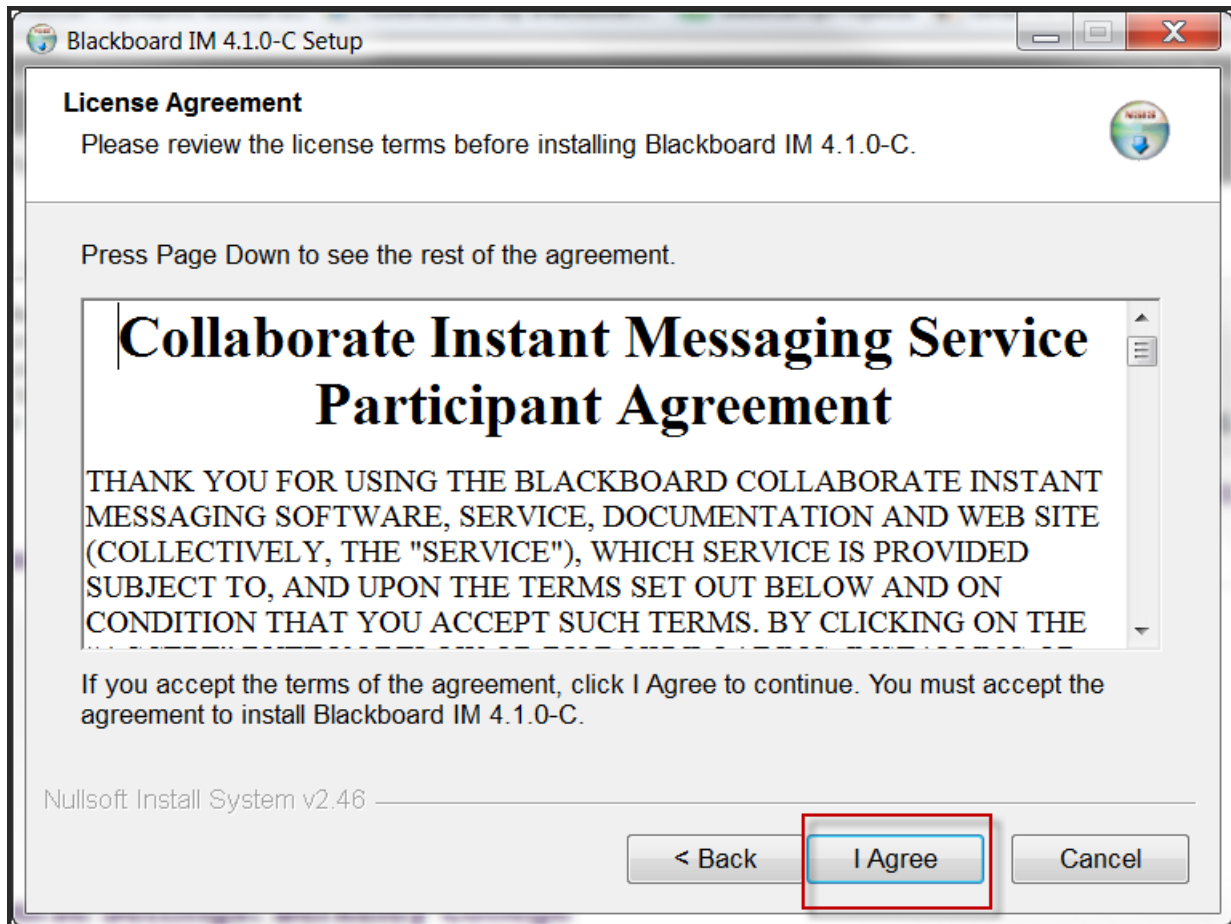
Blackboard IM 4.1.0-C Setup

License Agreement
Please review the license terms before installing Blackboard IM 4.1.0-C.

Press Page Down to see the rest of the agreement.

Collaborate Instant Messaging Service Participant Agreement

THANK YOU FOR USING THE BLACKBOARD COLLABORATE INSTANT MESSAGING SOFTWARE, SERVICE, DOCUMENTATION AND WEB SITE (COLLECTIVELY, THE "SERVICE"), WHICH SERVICE IS PROVIDED SUBJECT TO, AND UPON THE TERMS SET OUT BELOW AND ON CONDITION THAT YOU ACCEPT SUCH TERMS. BY CLICKING ON THE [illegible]

If you accept the terms of the agreement, click I Agree to continue. You must accept the agreement to install Blackboard IM 4.1.0-C.

Nullsoft Install System v2.46

< Back
I Agree
Cancel